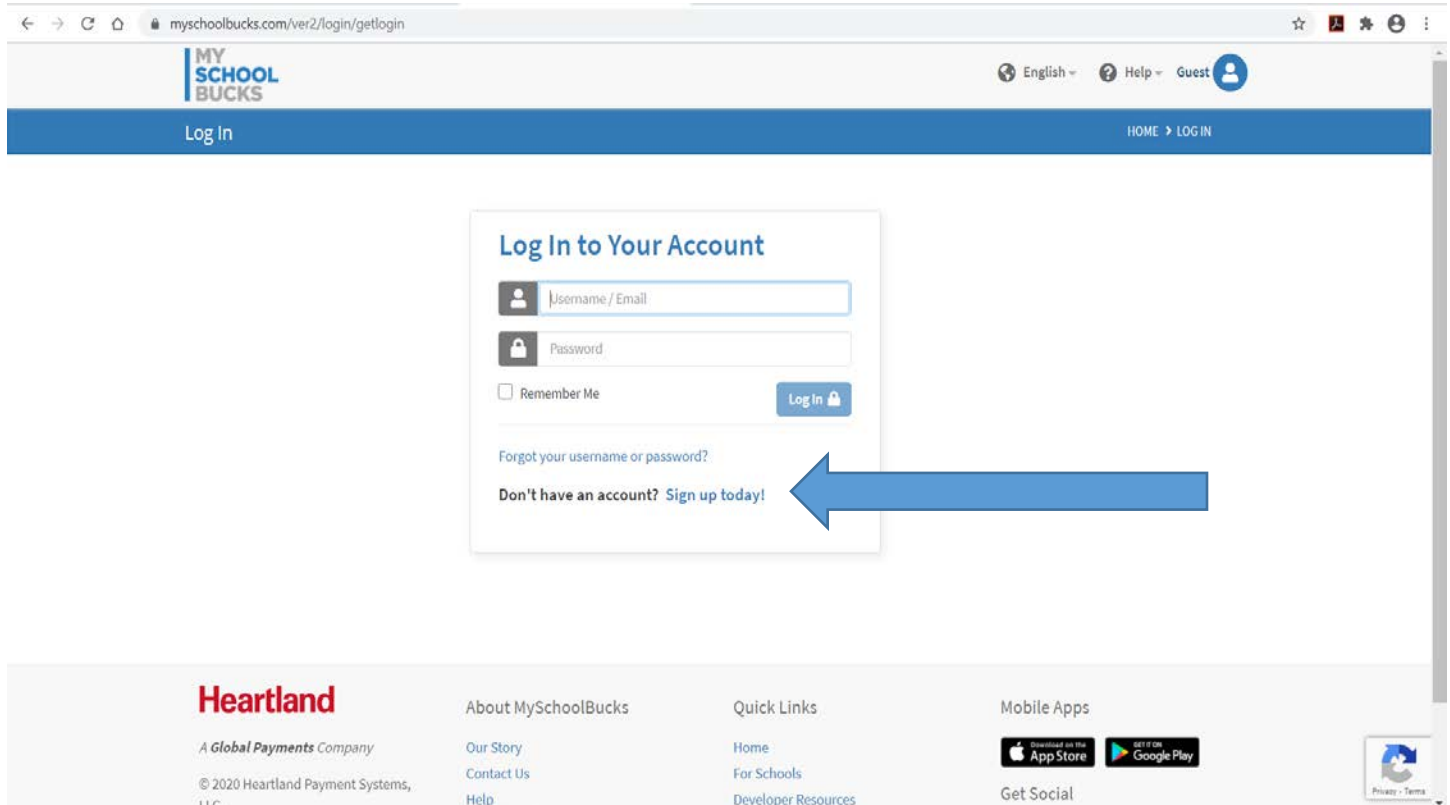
myschoolbucks.com/ver2/login/getlogin

MY SCHOOL BUCKS

English Help Guest

Log In

HOME > LOG IN

Log In to Your Account

Username / Email

Password

Remember Me

Log In

Forgot your username or password?

Don't have an account? Sign up today!

Heartland

A Global Payments Company

© 2020 Heartland Payment Systems, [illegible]

About MySchoolBucks

Our Story

Contact Us

Help

Quick Links

Home

For Schools

Developer Resources

Mobile Apps

Download on the App Store

GET IT ON Google Play

Get Social

Privacy - Terms